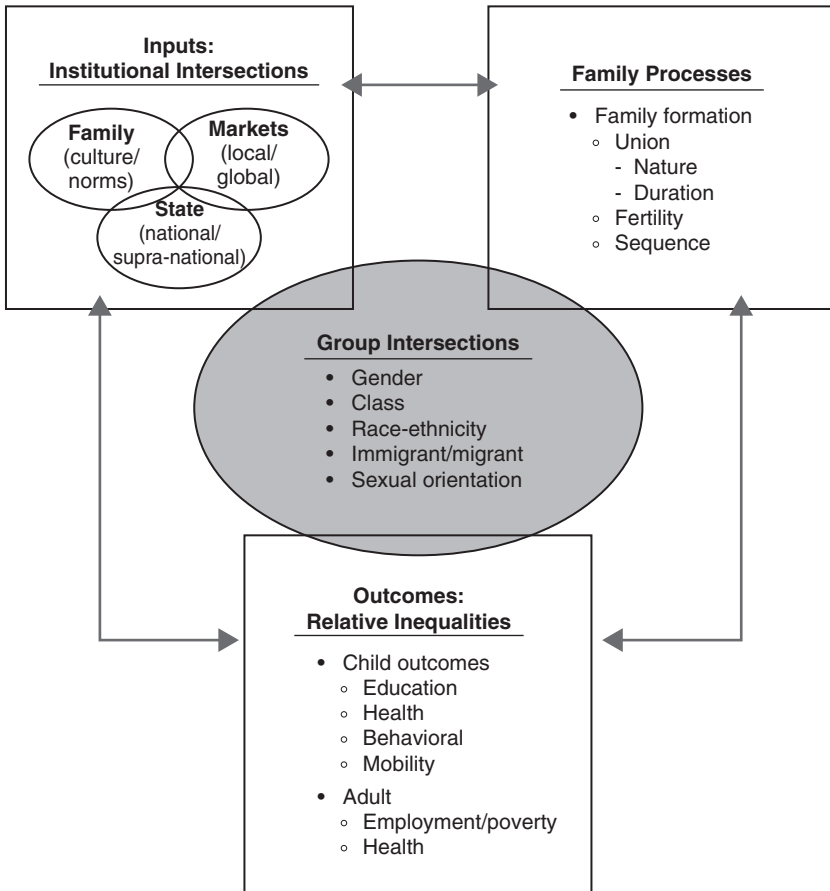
Inputs:
Institutional Intersections

Family
(culture/
norms)

Markets
(local/
global)

State
(national/
supra-national)

Family Processes

- Family formation
  - Union
    - Nature
    - Duration
  - Fertility
  - Sequence

Group Intersections

- Gender
- Class
- Race-ethnicity
- Immigrant/migrant
- Sexual orientation

Outcomes:
Relative Inequalities

- Child outcomes
  - Education
  - Health
  - Behavioral
  - Mobility
- Adult
  - Employment/poverty
  - Health